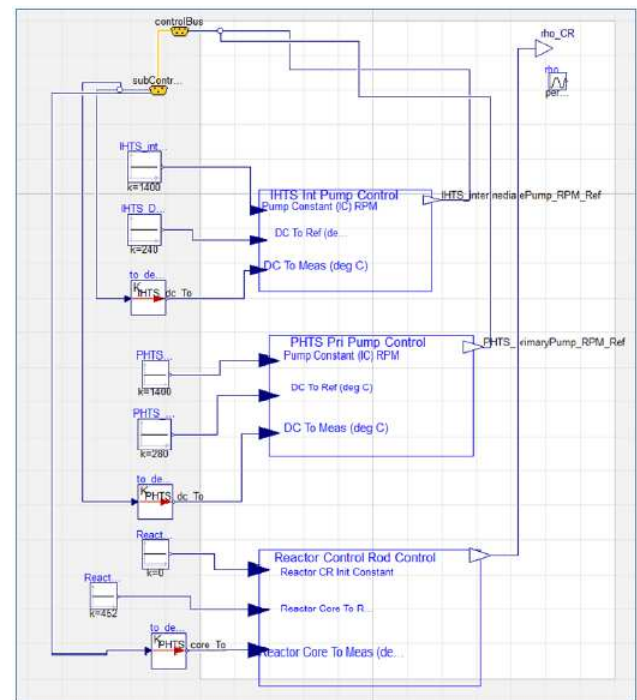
controlBus

subContr...

rho_CR

rho_
per...

IHTS_int...
k=1400

IHTS_D...
k=240

to_de...
K
IHTS_dc_To

IHTS Int Pump Control
Pump Constant (IC) RPM
DC To Ref (de...
DC To Meas (deg C)

IHTS_intermediatePump_RPM_Ref

PHTS...
k=1400

PHTS_...
k=280

to_de...
K
PHTS_dc_To

PHTS Pri Pump Control
Pump Constant (IC) RPM
DC To Ref (deg C)
DC To Meas (deg C)

PHTS_primaryPump_RPM_Ref

React...
k=0

React...
k=452

to_de...
K
PHTS_core_To

Reactor Control Rod Control
Reactor CR Init Constant
Reactor Core To R...
Reactor Core To Meas (de...